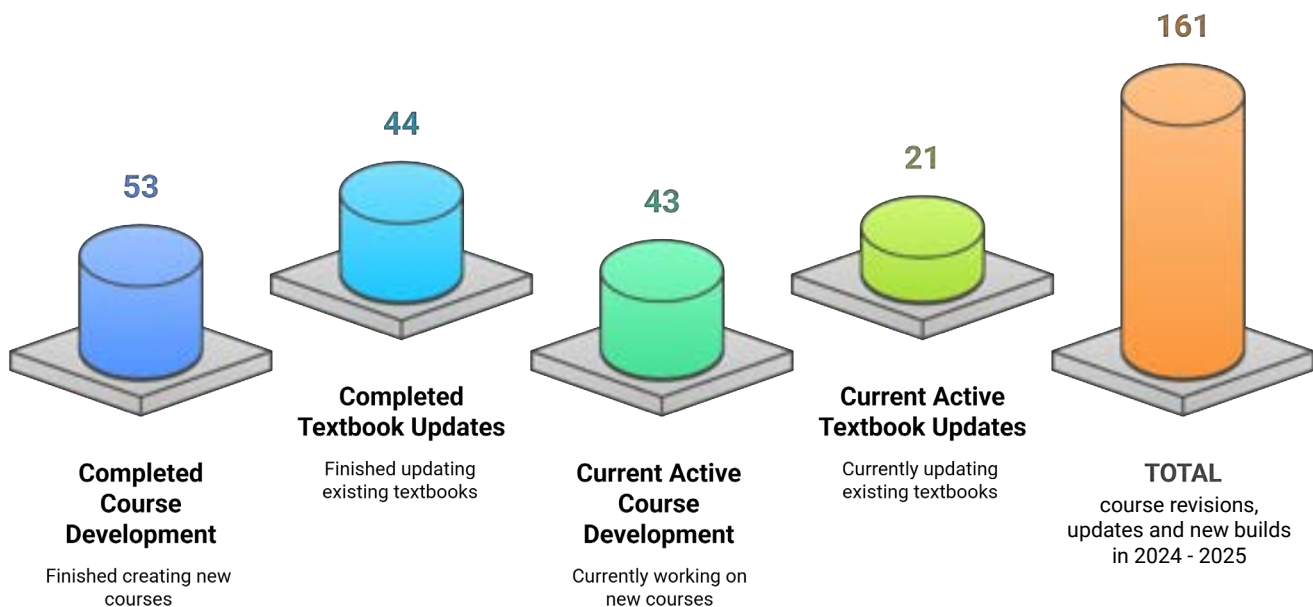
53

Completed Course Development

Finished creating new courses

44

Completed Textbook Updates

Finished updating existing textbooks

43

Current Active Course Development

Currently working on new courses

21

Current Active Textbook Updates

Currently updating existing textbooks

161

TOTAL

course revisions, updates and new builds in 2024 - 2025